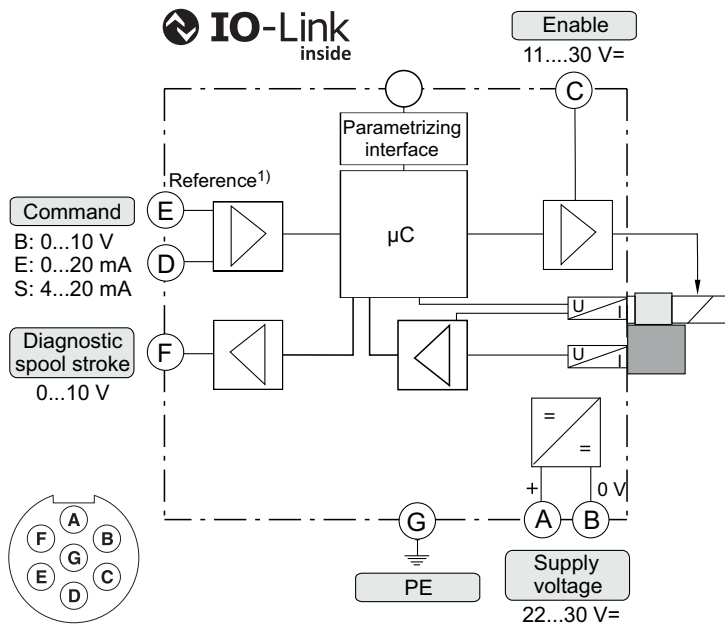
IO-Link inside

Enable
11....30 V=

C

Parametrizing interface

Reference$^{1)}$

Command
E
B: 0...10 V
E: 0...20 mA
S: 4...20 mA
D

µC

U I
U I

Diagnostic spool stroke
F
0...10 V

=
=

+
0 V

G
A
B

PE

Supply voltage
22...30 V=

A
F
B
G
E
C
D